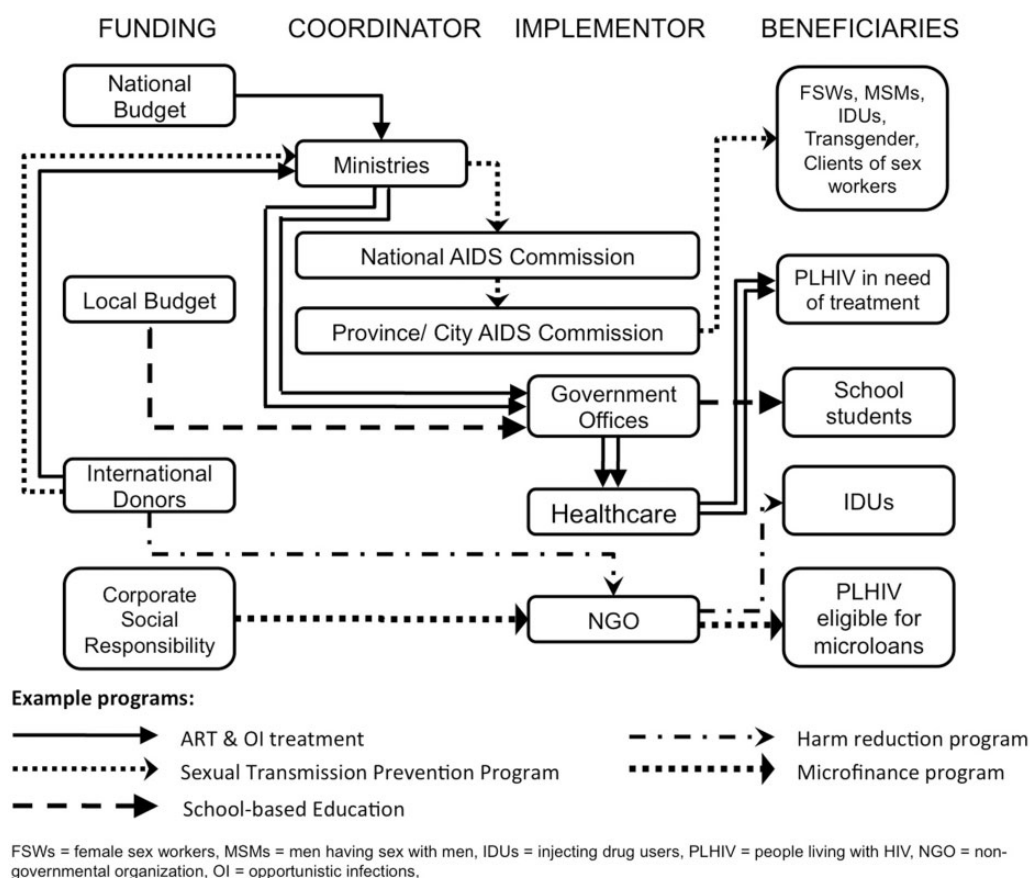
FUNDING COORDINATOR IMPLEMENTOR BENEFICIARIES

National Budget

Ministries

FSWs, MSMs, IDUs, Transgender, Clients of sex workers

National AIDS Commission

Local Budget

Province/ City AIDS Commission

PLHIV in need of treatment

Government Offices

School students

International Donors

Healthcare

IDUs

Corporate Social Responsibility

NGO

PLHIV eligible for microloans

Example programs:

ART & OI treatment

Sexual Transmission Prevention Program

School-based Education

Harm reduction program

Microfinance program

FSWs = female sex workers, MSMs = men having sex with men, IDUs = injecting drug users, PLHIV = people living with HIV, NGO = non-governmental organization, OI = opportunistic infections,